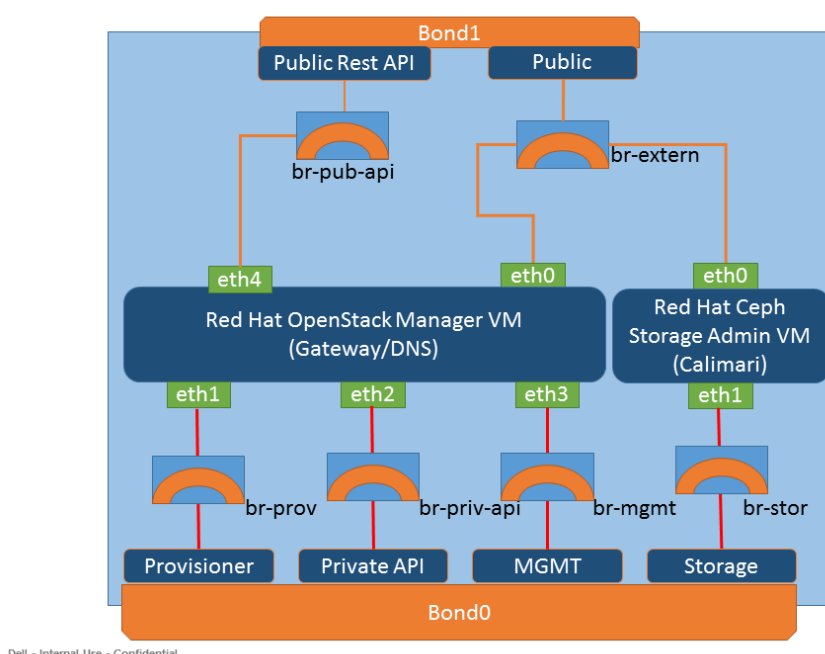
Bond1

Public Rest API

Public

br-pub-api

br-extern

eth4

eth0

eth0

Red Hat OpenStack Manager VM (Gateway/DNS)

Red Hat Ceph Storage Admin VM (Calimari)

eth1

eth2

eth3

eth1

br-prov

br-priv-api

br-mgmt

br-stor

Provisioner

Private API

MGMT

Storage

Bond0

Dell - Internal Use - Confidential